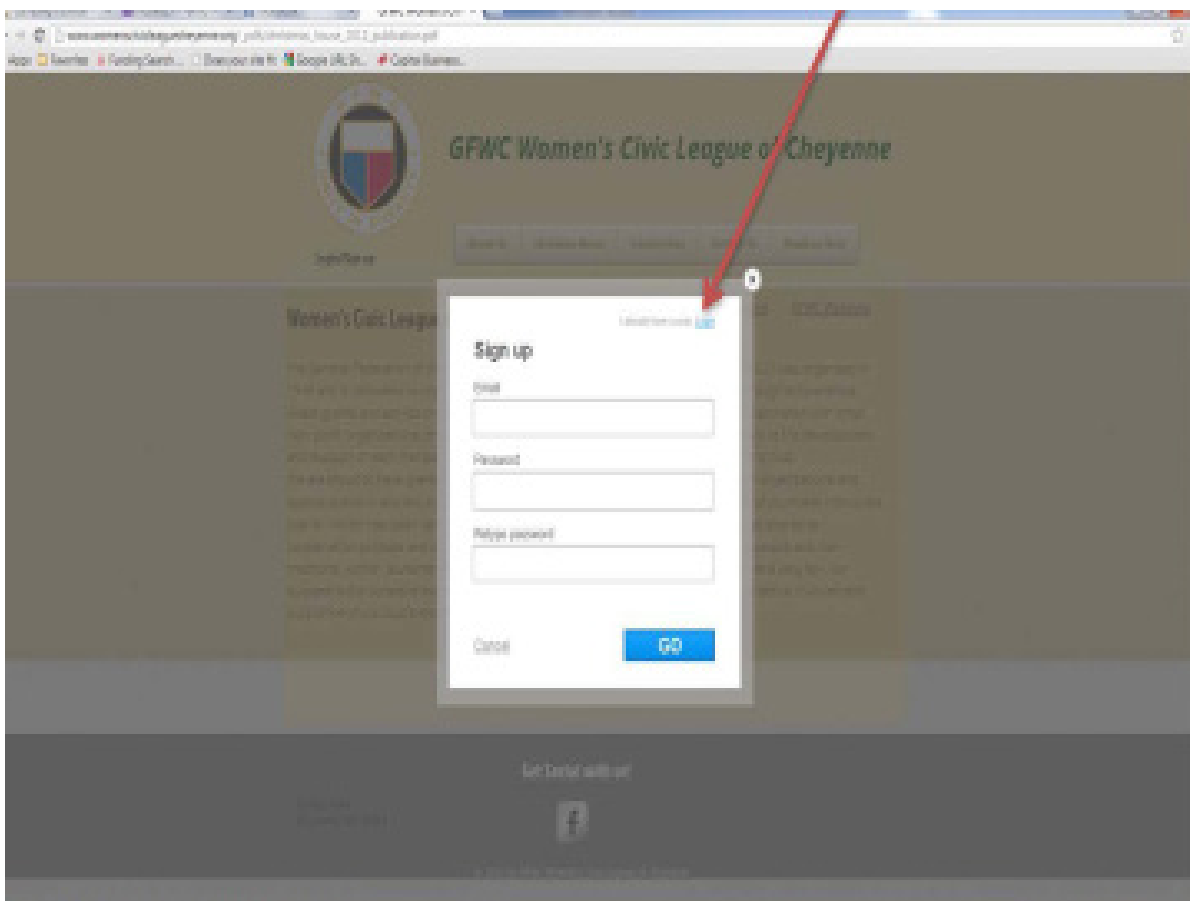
GFWC Women's Civic League of Cheyenne

Login/Sign up

Women's Civic League

GFWC Website

I already have an account Login

Sign up

Email

Password

Retype password

Cancel

GO

Get Social with us!

f